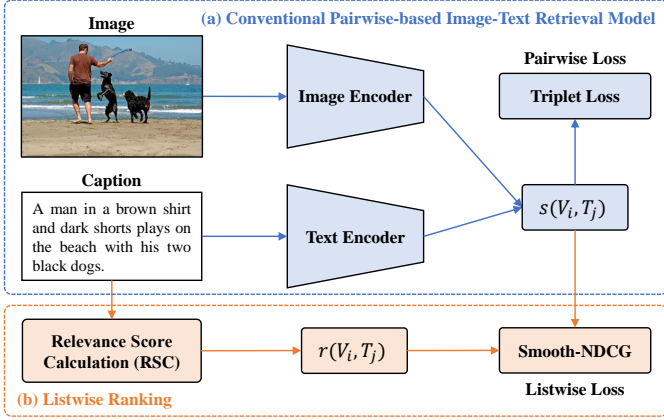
(a) Conventional Pairwise-based Image-Text Retrieval Model

Image

Image Encoder

Pairwise Loss

Triplet Loss

Caption

A man in a brown shirt and dark shorts plays on the beach with his two black dogs.

Text Encoder

$s(V_i, T_j)$

Relevance Score Calculation (RSC)

$r(V_i, T_j)$

Smooth-NDCG

(b) Listwise Ranking

Listwise Loss